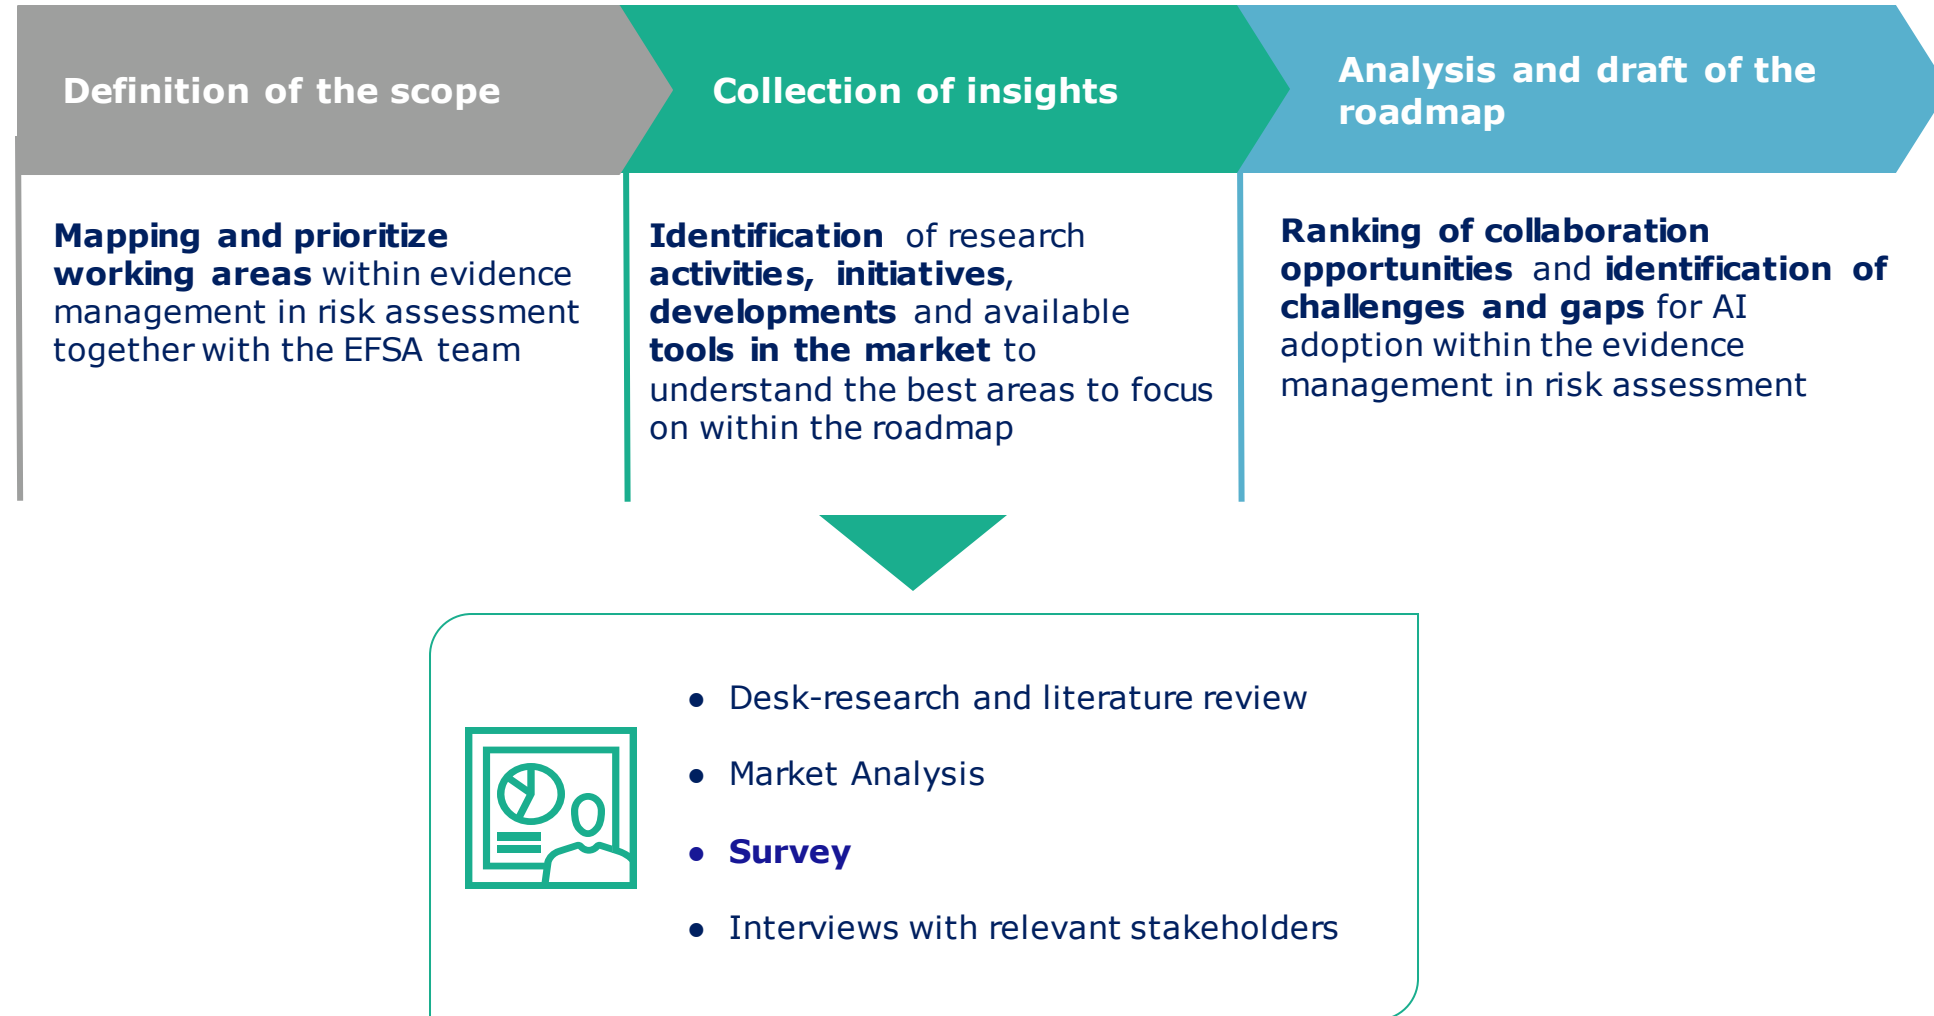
Definition of the scope

Mapping and prioritize working areas within evidence management in risk assessment together with the EFSA team

Collection of insights

Identification of research activities, initiatives, developments and available tools in the market to understand the best areas to focus on within the roadmap

Analysis and draft of the roadmap

Ranking of collaboration opportunities and identification of challenges and gaps for AI adoption within the evidence management in risk assessment

- Desk-research and literature review
- Market Analysis
- Survey
- Interviews with relevant stakeholders